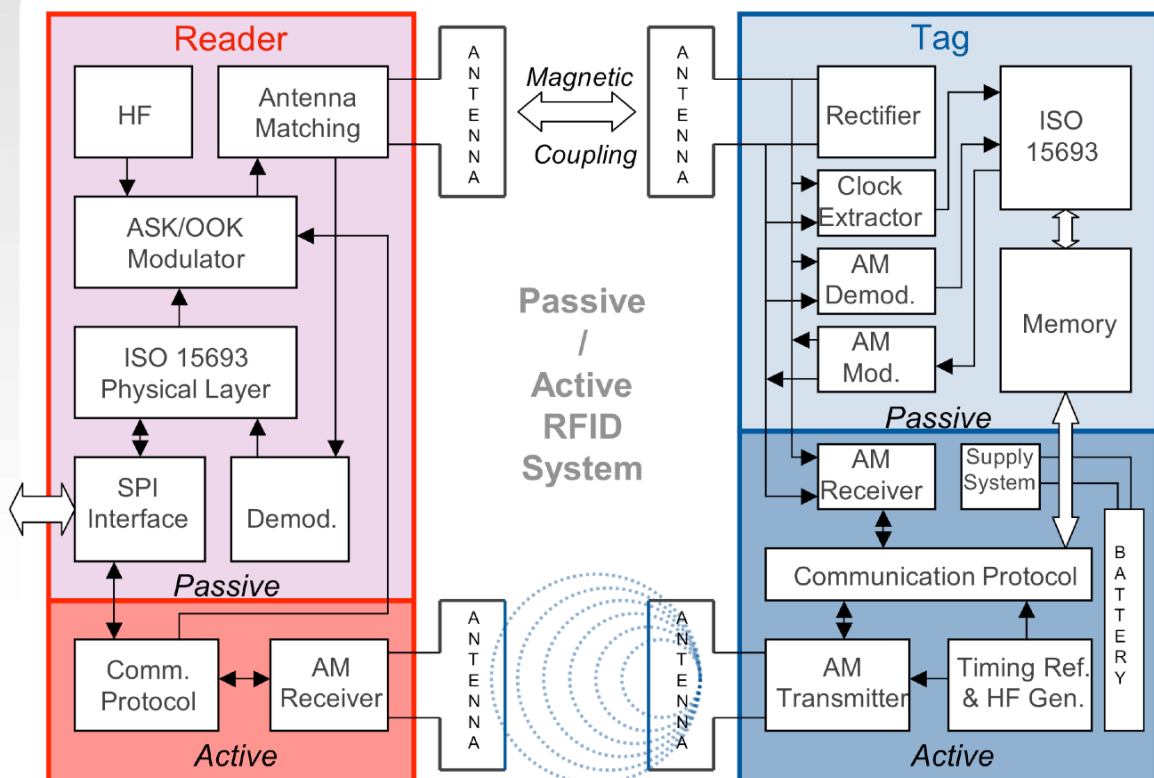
Reader

HF

Antenna Matching

ASK/OOK Modulator

ISO 15693 Physical Layer

SPI Interface

Demod.

Passive

Comm. Protocol

AM Receiver

Active

ANTENNA

Magnetic

Coupling

ANTENNA

Passive / Active RFID System

ANTENNA

ANTENNA

Tag

Rectifier

ISO 15693

Clock Extractor

AM Demod.

Memory

AM Mod.

Passive

AM Receiver

Supply System

BATTERY

Communication Protocol

AM Transmitter

Timing Ref. & HF Gen.

Active